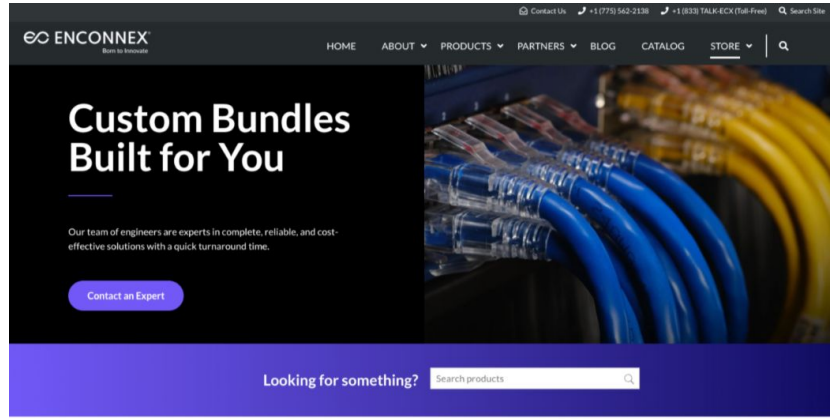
Contact Us +1 (775) 562-2138 +1 (833) TALK-ECX (Toll-Free) Search Site

ENCONNEX
Born to Innovate

HOME ABOUT PRODUCTS PARTNERS BLOG CATALOG STORE

Custom Bundles Built for You

Our team of engineers are experts in complete, reliable, and cost-effective solutions with a quick turnaround time.

Contact an Expert

Looking for something? Search products